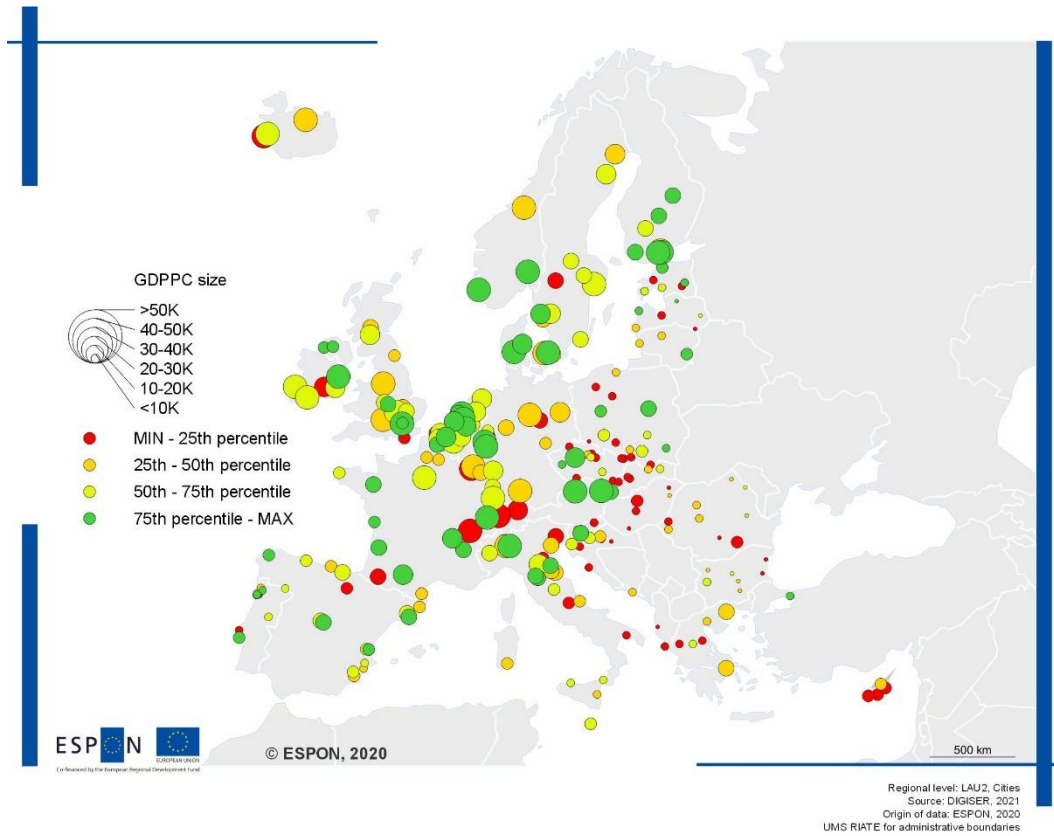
GDPPC size

>50K
40-50K
30-40K
20-30K
10-20K
<10K

MIN - 25th percentile
25th - 50th percentile
50th - 75th percentile
75th percentile - MAX

ESPON

EUROPEAN UNION

Co-financed by the European Regional Development Fund

© ESPON, 2020

500 km

Regional level: LAU2, Cities
Source: DIGISER, 2021
Origin of data: ESPON, 2020
UMS RIATE for administrative boundaries